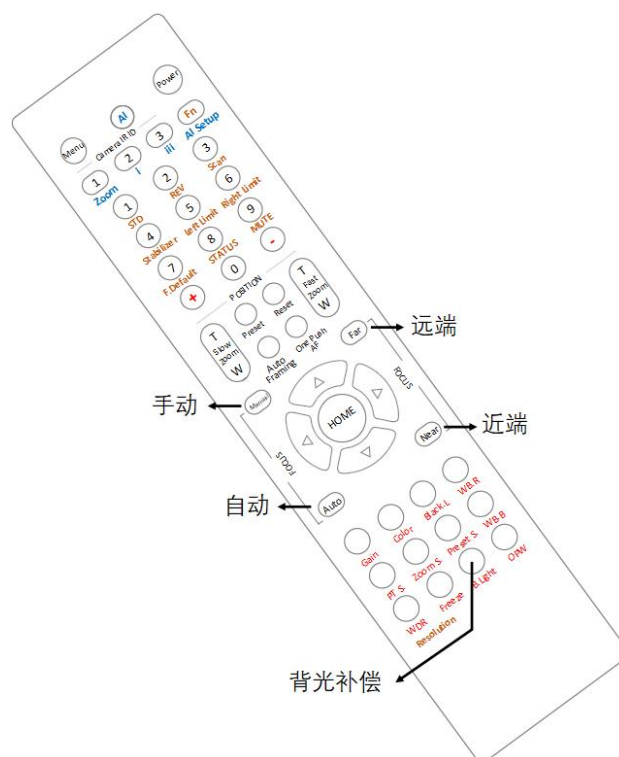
Power
Menu
AI
Fn
Camera IR ID
3
AI Setup
1
2
iii
3
Zoom
I
Scan
1
2
REV
6
STD
5
Left Limit
Right Limit
4
Stabilizer
8
9
MUTE
7
STATUS
0
F Default
+
POSITION
-
T
Fast
Zoom
W
Preset
Reset
T
Slow
Zoom
W
One Push AF
Far
远端
Auto
Framing
FOCUS
手动
Manual
HOME
Near
近端
FOCUS
自动
Auto
WB.R
Black.L
Color
WB.B
Gain
Preset S
Zoom S
PT S
B.Light
OPW
WDR
Freeze
Resolution
背光补偿